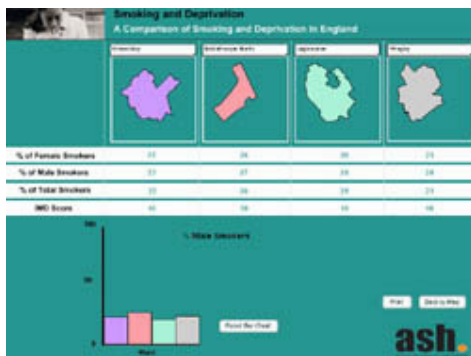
Smoking and Deprivation

A Comparison of Smoking and Deprivation in England

| | Knowsley | Middlesbrough Marsh | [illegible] | Rugby |
|---|---|---|---|---|
| % of Female Smokers | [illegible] | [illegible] | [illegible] | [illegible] |
| % of Male Smokers | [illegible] | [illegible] | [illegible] | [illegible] |
| % of Total Smokers | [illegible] | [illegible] | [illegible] | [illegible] |
| IMD Score | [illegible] | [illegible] | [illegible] | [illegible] |

% Male Smokers

100

50

0

Ward

Print Bar Chart

Print

Back to Map

ash